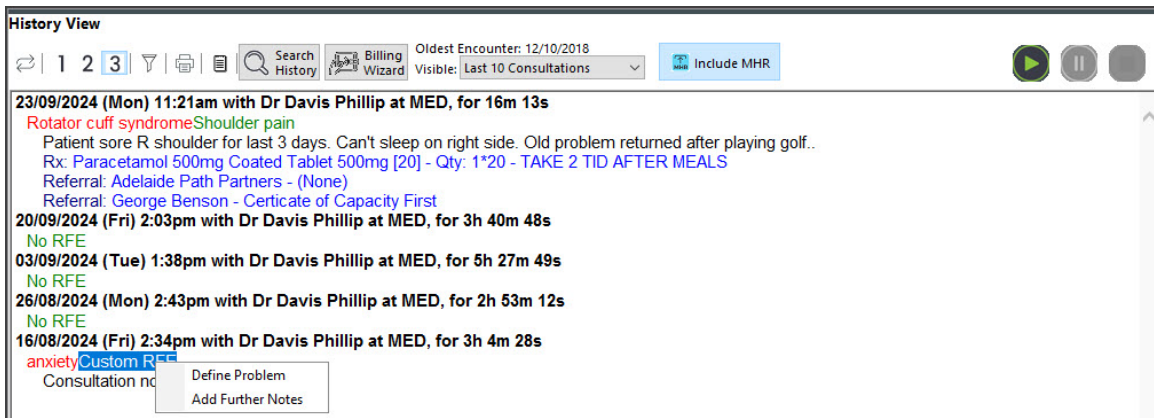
History View

1 2 3 Search History Billing Wizard Oldest Encounter: 12/10/2018 Visible: Last 10 Consultations Include MHR

23/09/2024 (Mon) 11:21am with Dr Davis Phillip at MED, for 16m 13s
Rotator cuff syndromeShoulder pain
Patient sore R shoulder for last 3 days. Can't sleep on right side. Old problem returned after playing golf..
Rx: Paracetamol 500mg Coated Tablet 500mg [20] - Qty: 1*20 - TAKE 2 TID AFTER MEALS
Referral: Adelaide Path Partners - (None)
Referral: George Benson - Certicate of Capacity First
20/09/2024 (Fri) 2:03pm with Dr Davis Phillip at MED, for 3h 40m 48s
No RFE
03/09/2024 (Tue) 1:38pm with Dr Davis Phillip at MED, for 5h 27m 49s
No RFE
26/08/2024 (Mon) 2:43pm with Dr Davis Phillip at MED, for 2h 53m 12s
No RFE
16/08/2024 (Fri) 2:34pm with Dr Davis Phillip at MED, for 3h 4m 28s
anxietyCustom RFE
Consultation no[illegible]

Define Problem
Add Further Notes